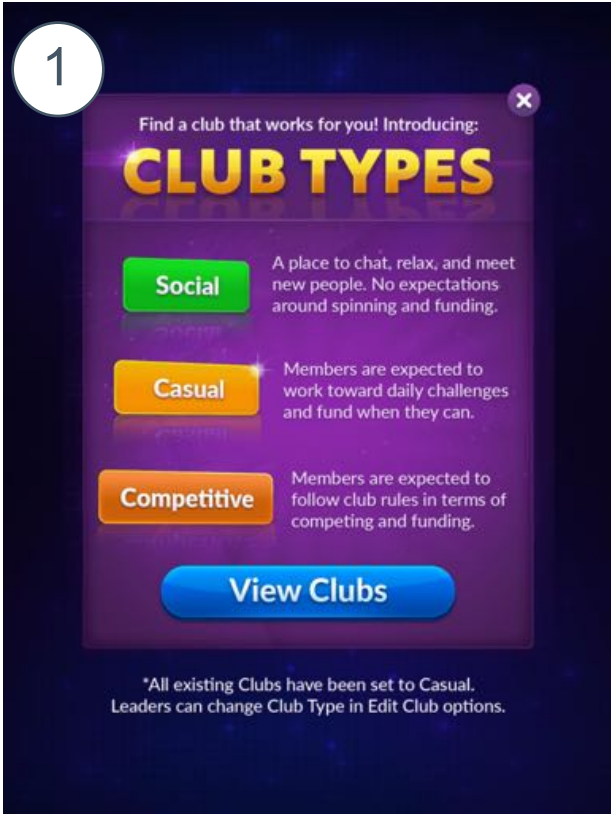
1

Find a club that works for you! Introducing:

CLUB TYPES

Social

A place to chat, relax, and meet new people. No expectations around spinning and funding.

Casual

Members are expected to work toward daily challenges and fund when they can.

Competitive

Members are expected to follow club rules in terms of competing and funding.

View Clubs

*All existing Clubs have been set to Casual. Leaders can change Club Type in Edit Club options.